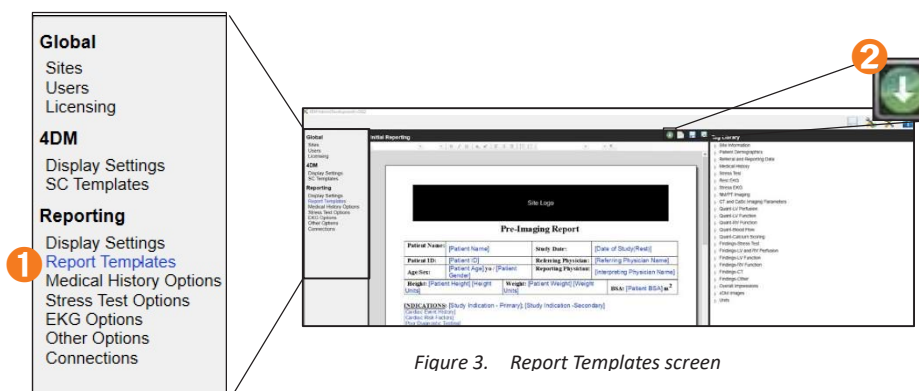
Global
Sites
Users
Licensing

4DM
Display Settings
SC Templates

Reporting
Display Settings
1
Report Templates
Medical History Options
Stress Test Options
EKG Options
Other Options
Connections

2

Global
Sites
Users
Licensing
4DM
Display Settings
SC Templates
Reporting
Display Settings
Report Templates
Medical History Options
Stress Test Options
EKG Options
Other Options
Connections

Initial Reporting

Site Logo

Pre-Imaging Report

| Patient Name: | [Patient Name] | Study Date: | [Date of Study(Rest)] |
|---|---|---|---|
| Patient ID: | [Patient ID] | Referring Physician: | [Referring Physician Name] |
| Age/Sex: | [Patient Age] y/o / [Patient Gender] | Reporting Physician: | [Interpreting Physician Name] |
| Height: [Patient Height] [Height Units] | Weight: [Patient Weight] [Weight Units] | BSA: [Patient BSA] $m^2$ | |

INDICATIONS: [Study Indication - Primary]; [Study Indication -Secondary]
[Cardiac Event History]
[Cardiac Risk Factors]
[Prior Diagnostic Testing]

Tag Library
Site Information
Patient Demographics
Referral and Reporting Data
Medical History
Stress Test
Rest EKG
Stress EKG
MPI/PET Imaging
CT and CaSc Imaging Parameters
Quant LV Perfusion
Quant LV Function
Quant RV Function
Quant Blood Flow
Quant Calcium Scoring
Findings-Stress Test
Findings-LV and RV Perfusion
Findings-LV Function
Findings-RV Function
Findings-CT
Findings-Other
Overall Impressions
4DM Images
Units

Figure 3. Report Templates screen